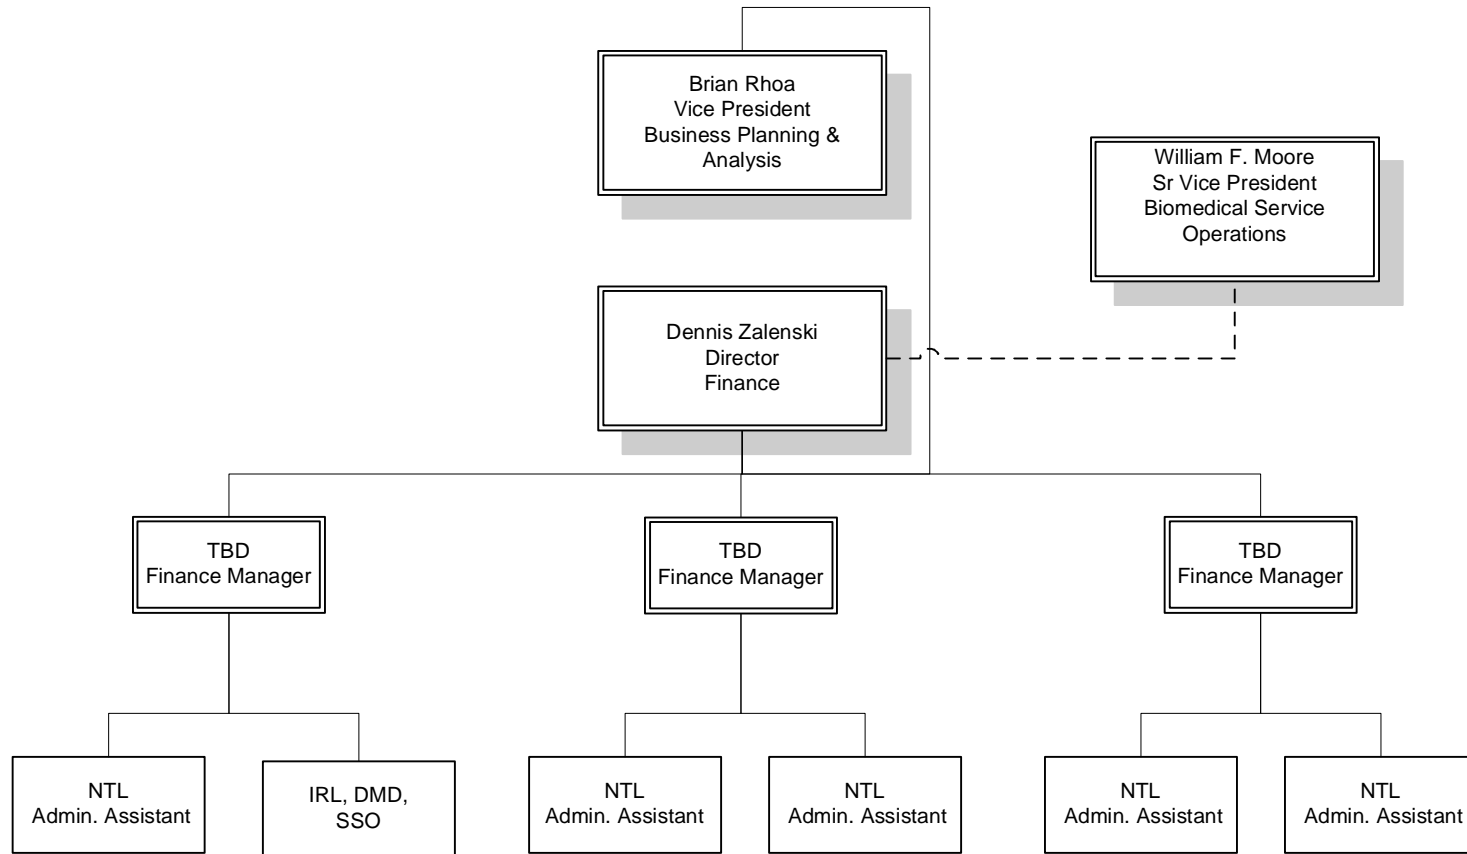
Brian Rhoa
Vice President
Business Planning &
Analysis

William F. Moore
Sr Vice President
Biomedical Service
Operations

Dennis Zalenski
Director
Finance

TBD
Finance Manager

TBD
Finance Manager

TBD
Finance Manager

NTL
Admin. Assistant

IRL, DMD,
SSO

NTL
Admin. Assistant

NTL
Admin. Assistant

NTL
Admin. Assistant

NTL
Admin. Assistant